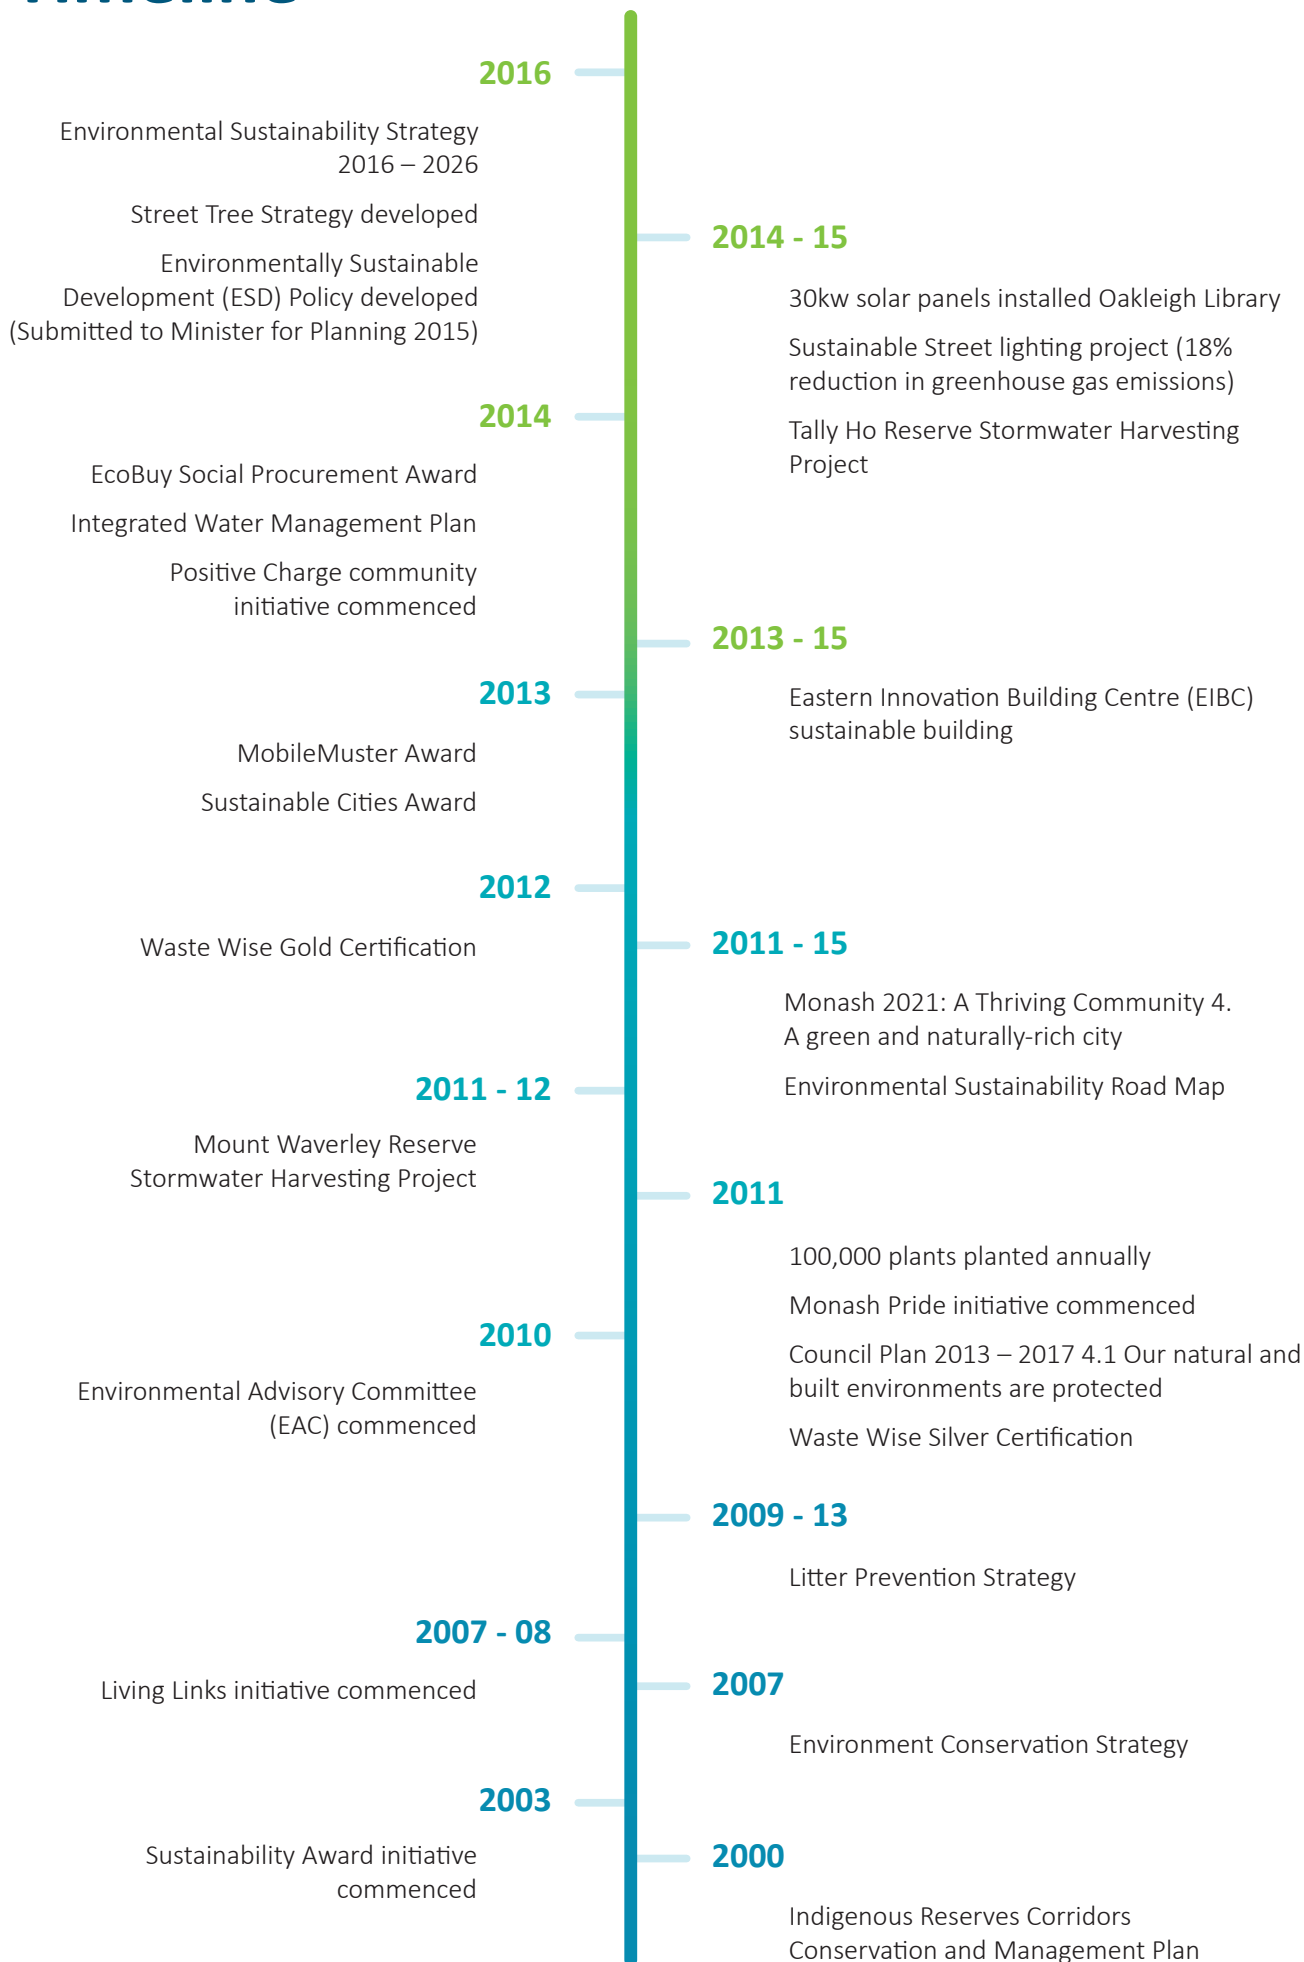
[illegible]

2016

Environmental Sustainability Strategy 2016 – 2026

Street Tree Strategy developed

Environmentally Sustainable Development (ESD) Policy developed (Submitted to Minister for Planning 2015)

2014 - 15

30kw solar panels installed Oakleigh Library

Sustainable Street lighting project (18% reduction in greenhouse gas emissions)

Tally Ho Reserve Stormwater Harvesting Project

2014

EcoBuy Social Procurement Award

Integrated Water Management Plan

Positive Charge community initiative commenced

2013 - 15

Eastern Innovation Building Centre (EIBC) sustainable building

2013

MobileMuster Award

Sustainable Cities Award

2012

Waste Wise Gold Certification

2011 - 15

Monash 2021: A Thriving Community 4. A green and naturally-rich city

Environmental Sustainability Road Map

2011 - 12

Mount Waverley Reserve Stormwater Harvesting Project

2011

100,000 plants planted annually

Monash Pride initiative commenced

Council Plan 2013 – 2017 4.1 Our natural and built environments are protected

Waste Wise Silver Certification

2010

Environmental Advisory Committee (EAC) commenced

2009 - 13

Litter Prevention Strategy

2007 - 08

Living Links initiative commenced

2007

Environment Conservation Strategy

2003

Sustainability Award initiative commenced

2000

Indigenous Reserves Corridors Conservation and Management Plan